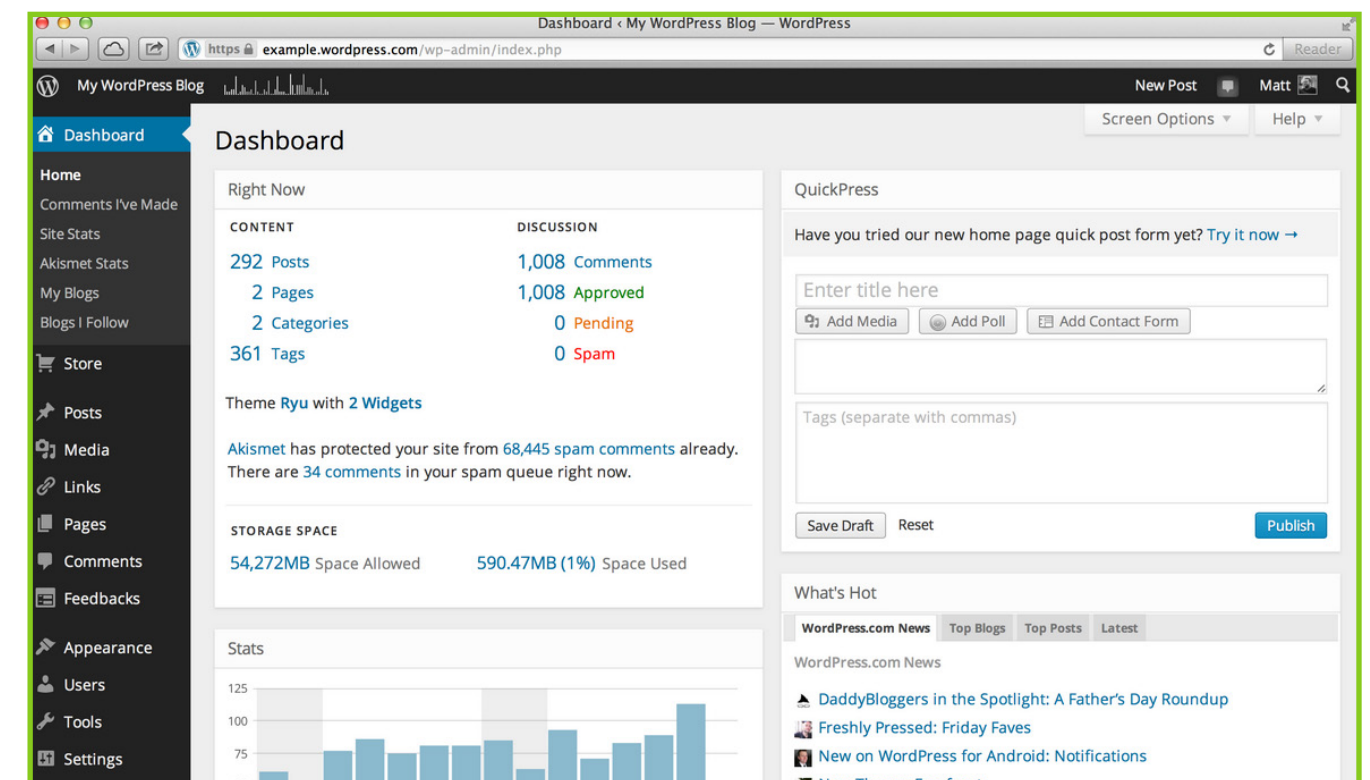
Dashboard ‹ My WordPress Blog — WordPress

https example.wordpress.com/wp-admin/index.php

Reader

My WordPress Blog

New Post

Matt

Dashboard

Home
Comments I've Made
Site Stats
Akismet Stats
My Blogs
Blogs I Follow

Store

Posts
Media
Links
Pages
Comments
Feedbacks

Appearance
Users
Tools
Settings

Screen Options ▼

Help ▼

Dashboard

Right Now

CONTENT

292 Posts
2 Pages
2 Categories
361 Tags

DISCUSSION

1,008 Comments
1,008 Approved
0 Pending
0 Spam

Theme Ryu with 2 Widgets

Akismet has protected your site from 68,445 spam comments already. There are 34 comments in your spam queue right now.

STORAGE SPACE

54,272MB Space Allowed

590.47MB (1%) Space Used

Stats

125
100
75

QuickPress

Have you tried our new home page quick post form yet? Try it now →

Enter title here

Add Media

Add Poll

Add Contact Form

Tags (separate with commas)

Save Draft

Reset

Publish

What's Hot

WordPress.com News

Top Blogs

Top Posts

Latest

WordPress.com News

DaddyBloggers in the Spotlight: A Father's Day Roundup

Freshly Pressed: Friday Faves

New on WordPress for Android: Notifications

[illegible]